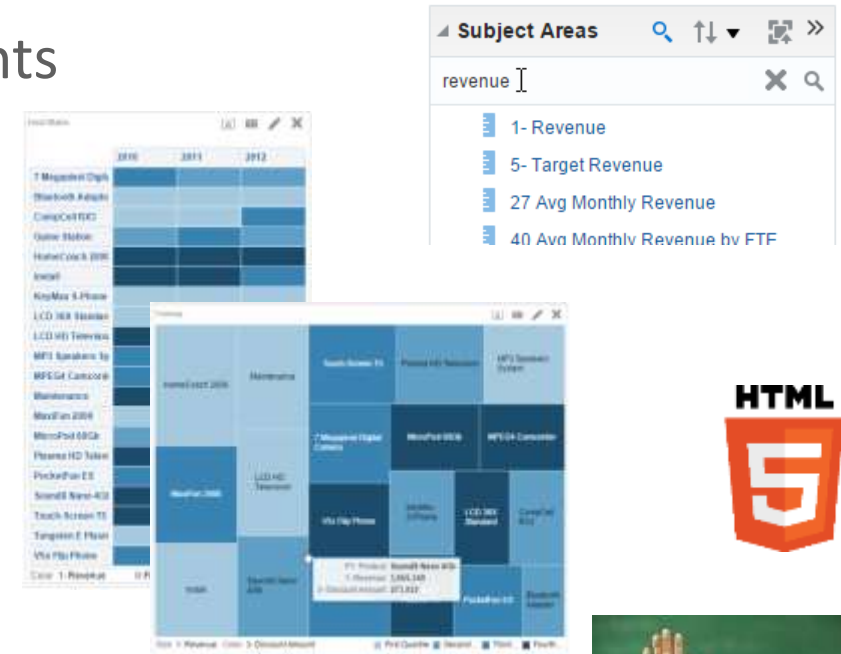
nts

Subject Areas

revenue

1- Revenue

5- Target Revenue

27 Avg Monthly Revenue

40 Avg Monthly Revenue by FTE

2010 2011 2012

7 Megapixel Digit
Bluetooth Adapte
CompCell RX3
Game Station
HomeCoach 2000
Install
KeyMax S-Phone
LCD 36X Standar
LCD HD Televisio
MP3 Speakers Sy
MPEG4 Camcorde
Maintenance
MaxiFan 2000
MicroPod 60Gb
Plasma HD Televi
PocketFun ES
SoundX Nano 4Gb
Touch Screen T5
Tungsten E Plasm
V5x Flip Phone

Color 1- Revenue

HomeCoach 2000
Maintenance
Touch Screen T5
Plasma HD Television
MP3 Speakers System
7 Megapixel Digital Camera
MicroPod 60Gb
MPEG4 Camcorder
MaxiFan 2000
LCD HD Television
V5x Flip Phone
LCD 36X Standard
CompCell RX3
Install
SoundX Nano 4Gb
PocketFun ES

P1 Product SoundX Nano 4Gb
1 - Revenue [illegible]
3 - Discount Amount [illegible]

Size 1- Revenue Color 3- Discount Amount

HTML
5